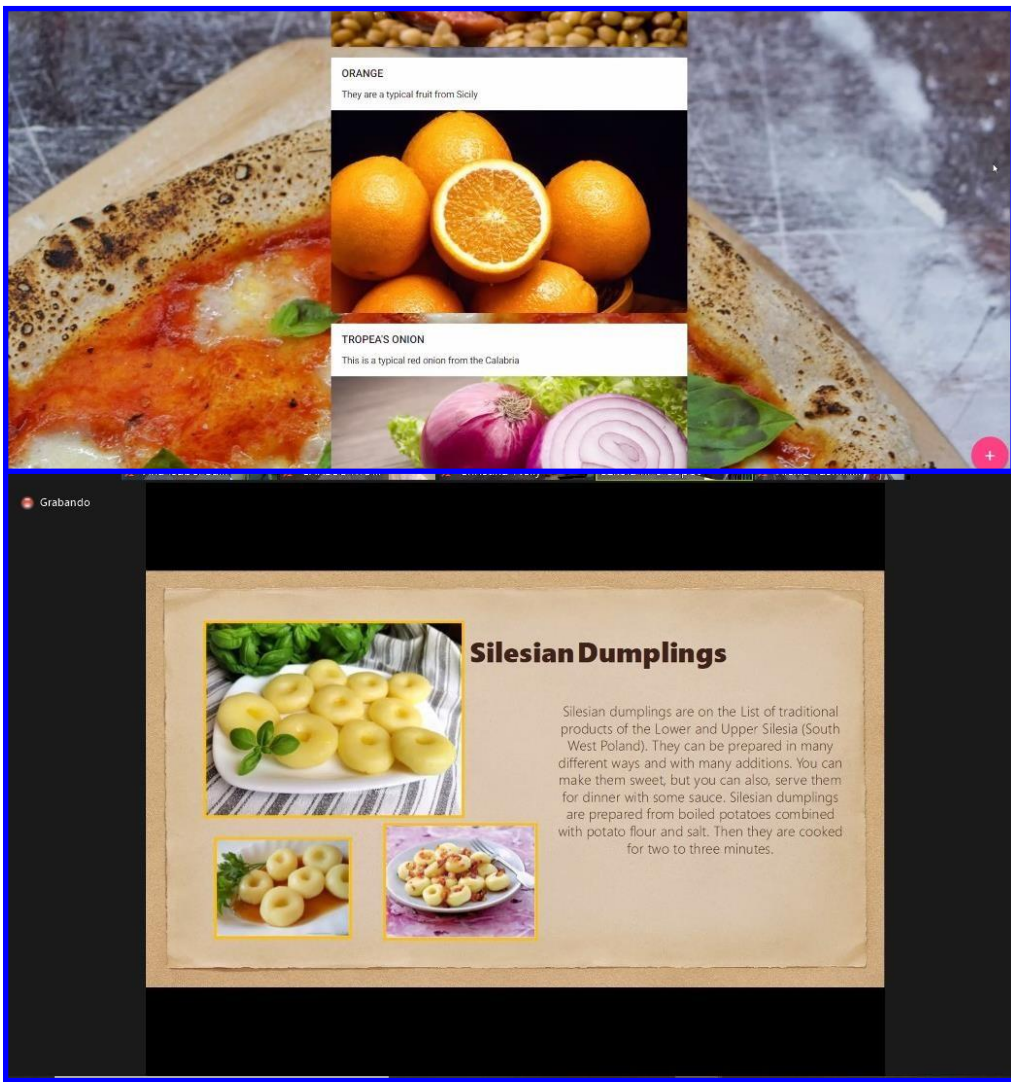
ORANGE

They are a typical fruit from Sicily

TROPEA'S ONION

This is a typical red onion from the Calabria

+

Grabando

Silesian Dumplings

Silesian dumplings are on the List of traditional products of the Lower and Upper Silesia (South West Poland). They can be prepared in many different ways and with many additions. You can make them sweet, but you can also, serve them for dinner with some sauce. Silesian dumplings are prepared from boiled potatoes combined with potato flour and salt. Then they are cooked for two to three minutes.